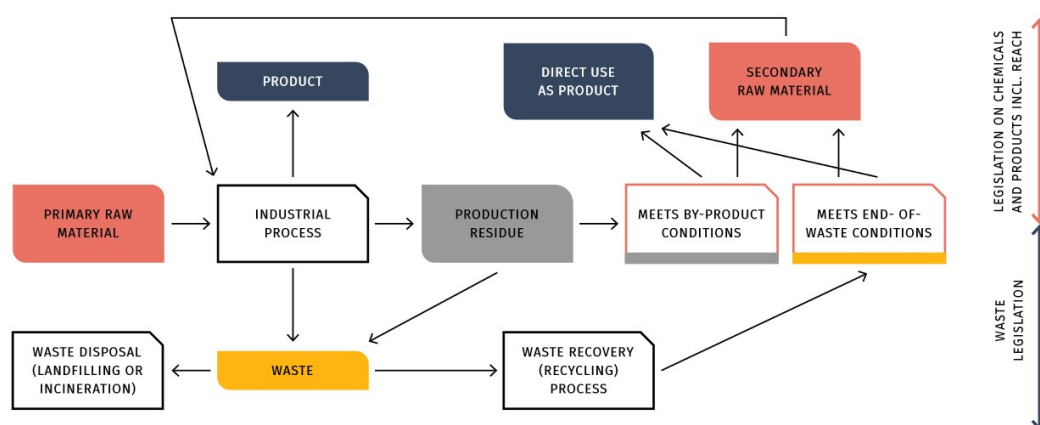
PRODUCT

DIRECT USE AS PRODUCT

SECONDARY RAW MATERIAL

PRIMARY RAW MATERIAL

INDUSTRIAL PROCESS

PRODUCTION RESIDUE

MEETS BY-PRODUCT CONDITIONS

MEETS END- OF-WASTE CONDITIONS

WASTE DISPOSAL (LANDFILLING OR INCINERATION)

WASTE

WASTE RECOVERY (RECYCLING) PROCESS

LEGISLATION ON CHEMICALS AND PRODUCTS INCL. REACH

WASTE LEGISLATION